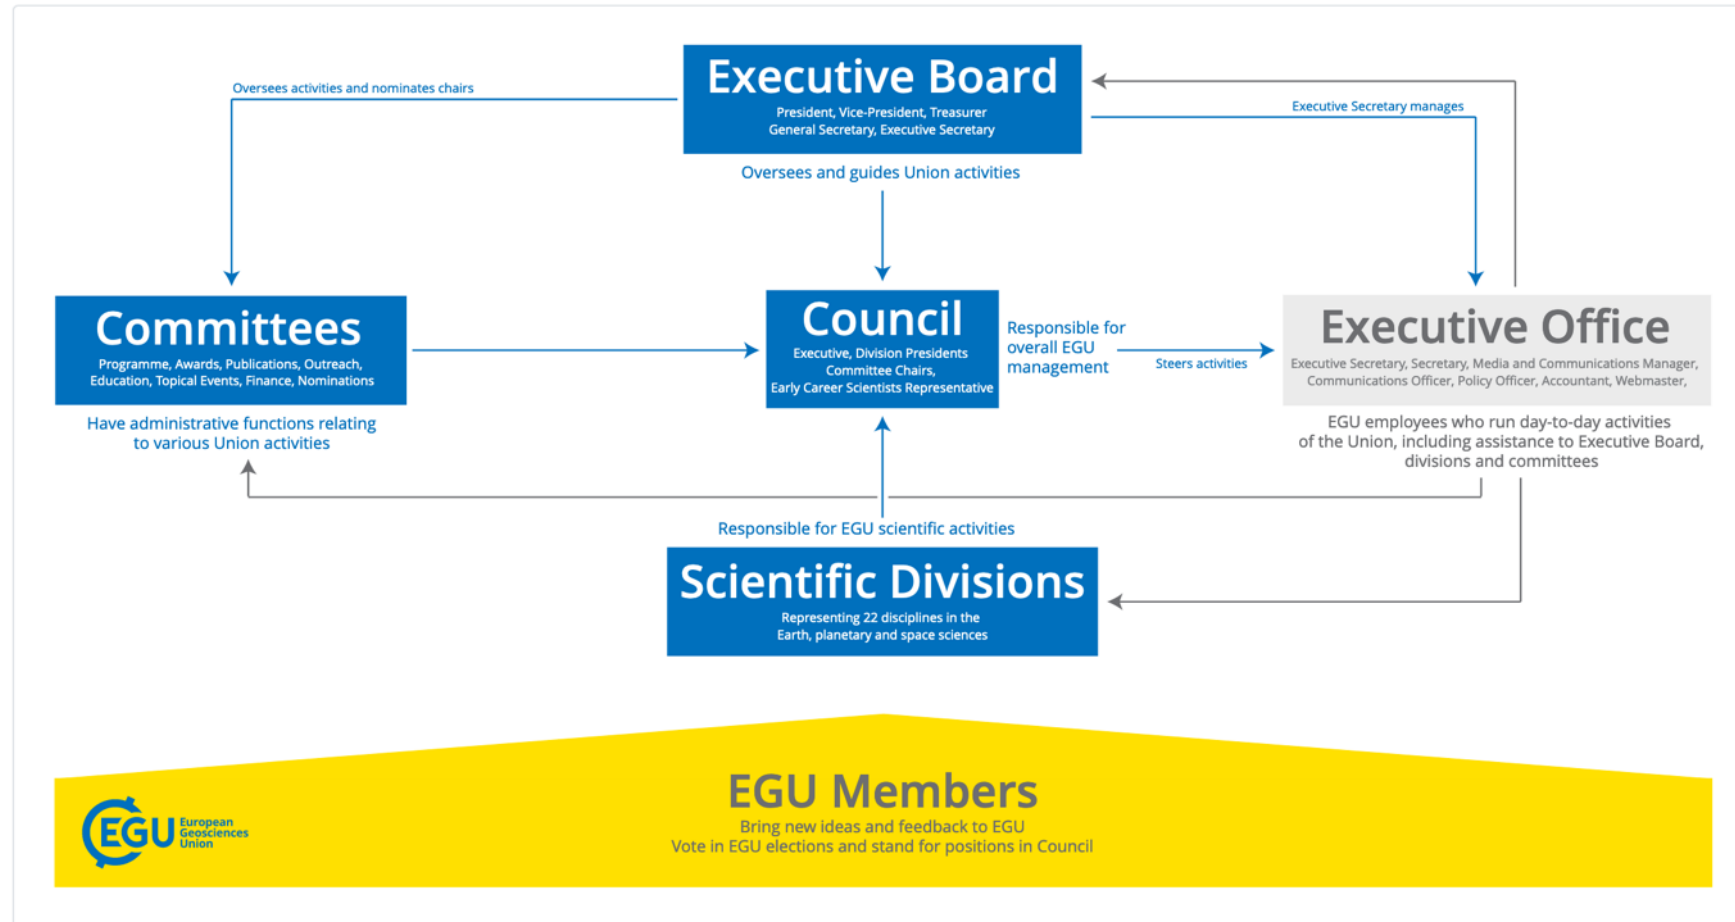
Executive Board
President, Vice-President, Treasurer
General Secretary, Executive Secretary

Oversees and guides Union activities

Oversees activities and nominates chairs

Executive Secretary manages

Committees
Programme, Awards, Publications, Outreach, Education, Topical Events, Finance, Nominations

Have administrative functions relating to various Union activities

Council
Executive, Division Presidents
Committee Chairs,
Early Career Scientists Representative

Responsible for overall EGU management

Steers activities

Executive Office
Executive Secretary, Secretary, Media and Communications Manager, Communications Officer, Policy Officer, Accountant, Webmaster,

EGU employees who run day-to-day activities of the Union, including assistance to Executive Board, divisions and committees

Responsible for EGU scientific activities

Scientific Divisions
Representing 22 disciplines in the Earth, planetary and space sciences

EGU European Geosciences Union

EGU Members
Bring new ideas and feedback to EGU
Vote in EGU elections and stand for positions in Council